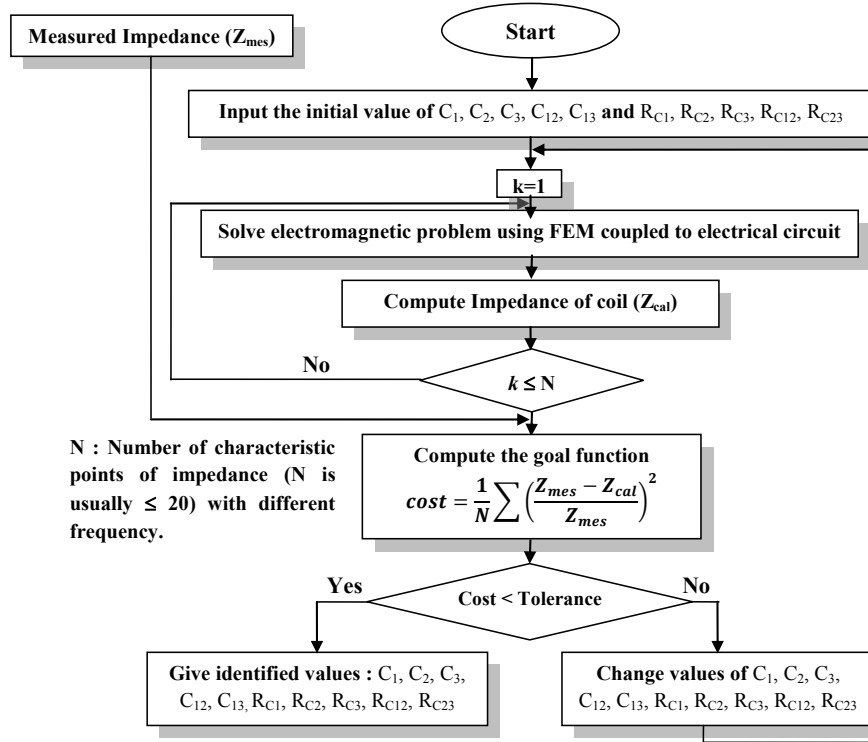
Measured Impedance ($Z_{mes}$)

Start

Input the initial value of $C_1$, $C_2$, $C_3$, $C_{12}$, $C_{13}$ and $R_{C1}$, $R_{C2}$, $R_{C3}$, $R_{C12}$, $R_{C23}$

k=1

Solve electromagnetic problem using FEM coupled to electrical circuit

Compute Impedance of coil ($Z_{cal}$)

No

$k \leq N$

N : Number of characteristic points of impedance (N is usually $\leq$ 20) with different frequency.

Compute the goal function
$cost = \frac{1}{N}\sum\left(\frac{Z_{mes} - Z_{cal}}{Z_{mes}}\right)^2$

Yes

Cost < Tolerance

No

Give identified values : $C_1$, $C_2$, $C_3$, $C_{12}$, $C_{13}$, $R_{C1}$, $R_{C2}$, $R_{C3}$, $R_{C12}$, $R_{C23}$

Change values of $C_1$, $C_2$, $C_3$, $C_{12}$, $C_{13}$, $R_{C1}$, $R_{C2}$, $R_{C3}$, $R_{C12}$, $R_{C23}$